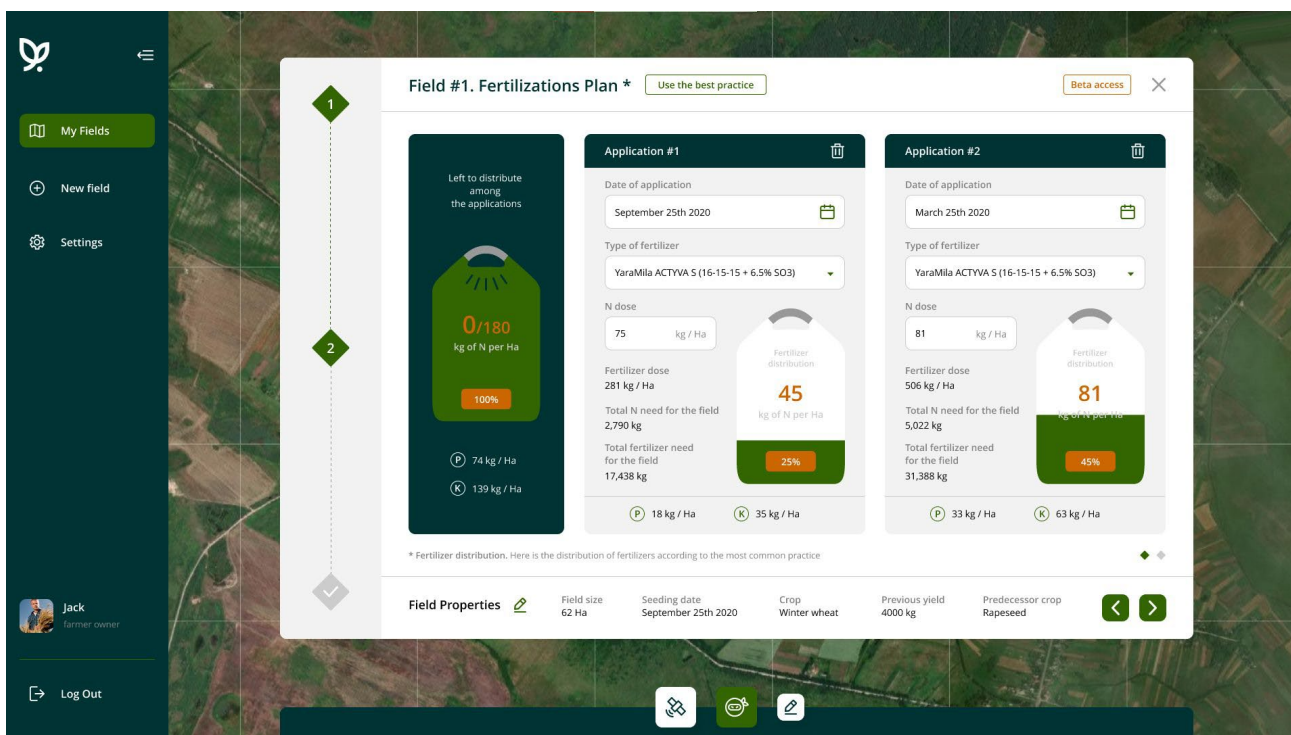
My Fields

New field

Settings

Jack
farmer owner

Log Out

1

2

Field #1. Fertilizations Plan * Use the best practice

Beta access

Left to distribute among the applications

0/180
kg of N per Ha

100%

P 74 kg / Ha

K 139 kg / Ha

Application #1

Date of application
September 25th 2020

Type of fertilizer
YaraMila ACTYVA S (16-15-15 + 6.5% SO3)

N dose
75 kg / Ha

Fertilizer dose
281 kg / Ha

Total N need for the field
2,790 kg

Total fertilizer need for the field
17,438 kg

Fertilizer distribution
45
kg of N per Ha
25%

P 18 kg / Ha K 35 kg / Ha

Application #2

Date of application
March 25th 2020

Type of fertilizer
YaraMila ACTYVA S (16-15-15 + 6.5% SO3)

N dose
81 kg / Ha

Fertilizer dose
506 kg / Ha

Total N need for the field
5,022 kg

Total fertilizer need for the field
31,388 kg

Fertilizer distribution
81
kg of N per Ha
45%

P 33 kg / Ha K 63 kg / Ha

* Fertilizer distribution. Here is the distribution of fertilizers according to the most common practice

Field Properties

| Field size | Seeding date | Crop | Previous yield | Predecessor crop |
|---|---|---|---|---|
| 62 Ha | September 25th 2020 | Winter wheat | 4000 kg | Rapeseed |